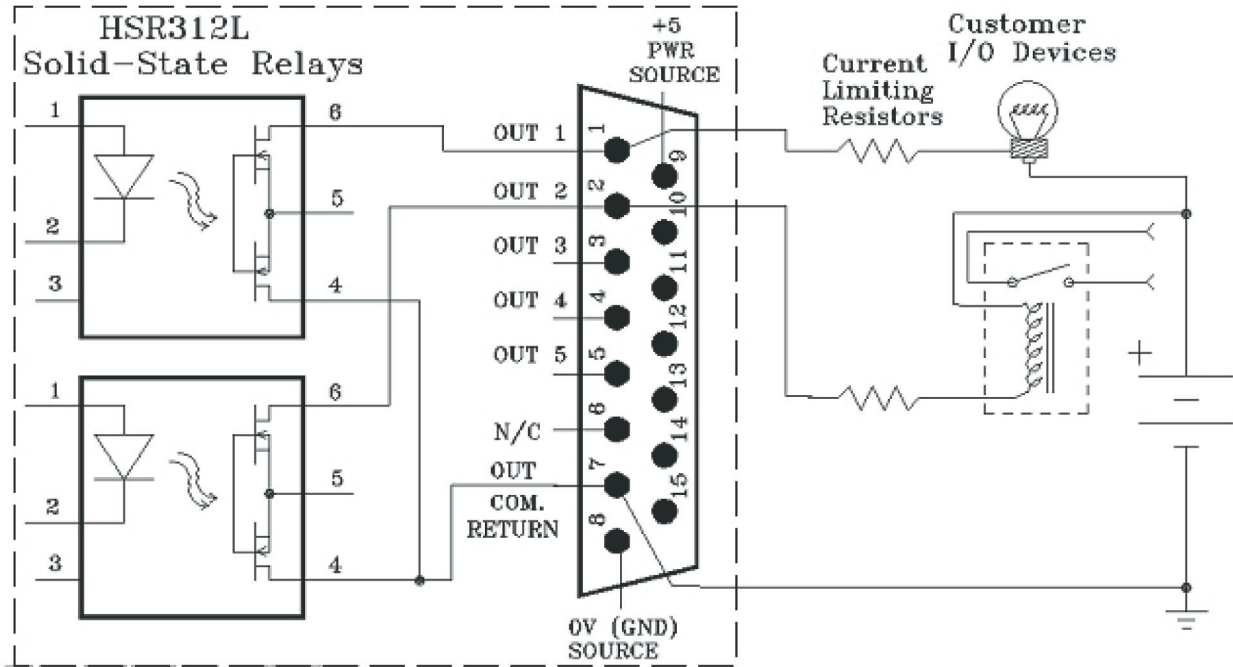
HSR312L
Solid-State Relays

1
2
3
6
5
4

1
2
3
6
5
4

+5
PWR
SOURCE

OUT 1
OUT 2
OUT 3
OUT 4
OUT 5
N/C
OUT
COM.
RETURN

1
2
3
4
5
6
7
8
9
10
11
12
13
14
15

0V (GND)
SOURCE

Current
Limiting
Resistors

Customer
I/O Devices

+
−